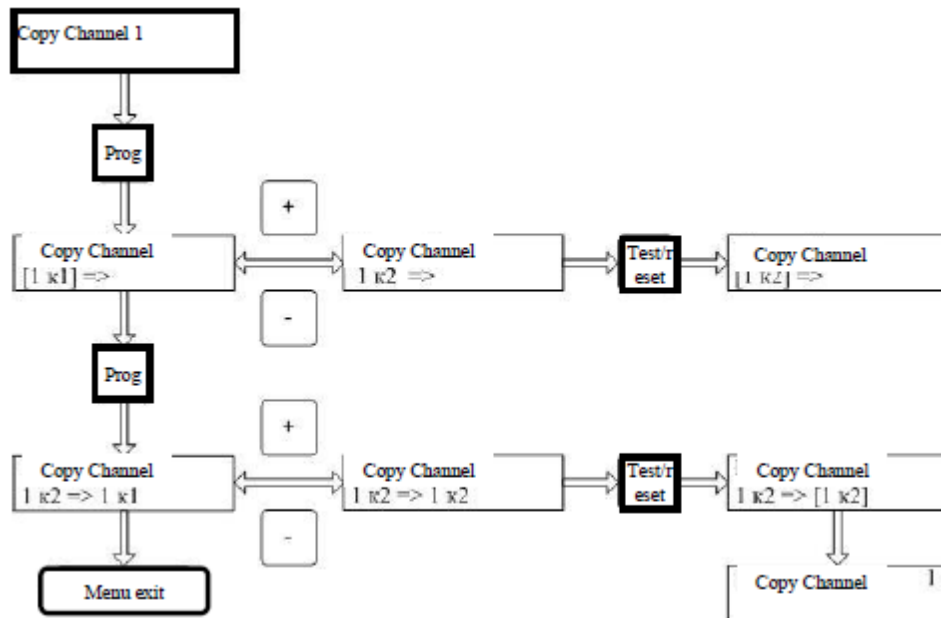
Copy Channel 1

Prog

+

Copy Channel
[1 к1] =>

Copy Channel
1 к2 =>

Test/reset

Copy Channel
[1 к2] =>

-

Prog

+

Copy Channel
1 к2 => 1 к1

Copy Channel
1 к2 => 1 к2

Test/reset

Copy Channel
1 к2 => [1 к2]

-

Menu exit

Copy Channel 1